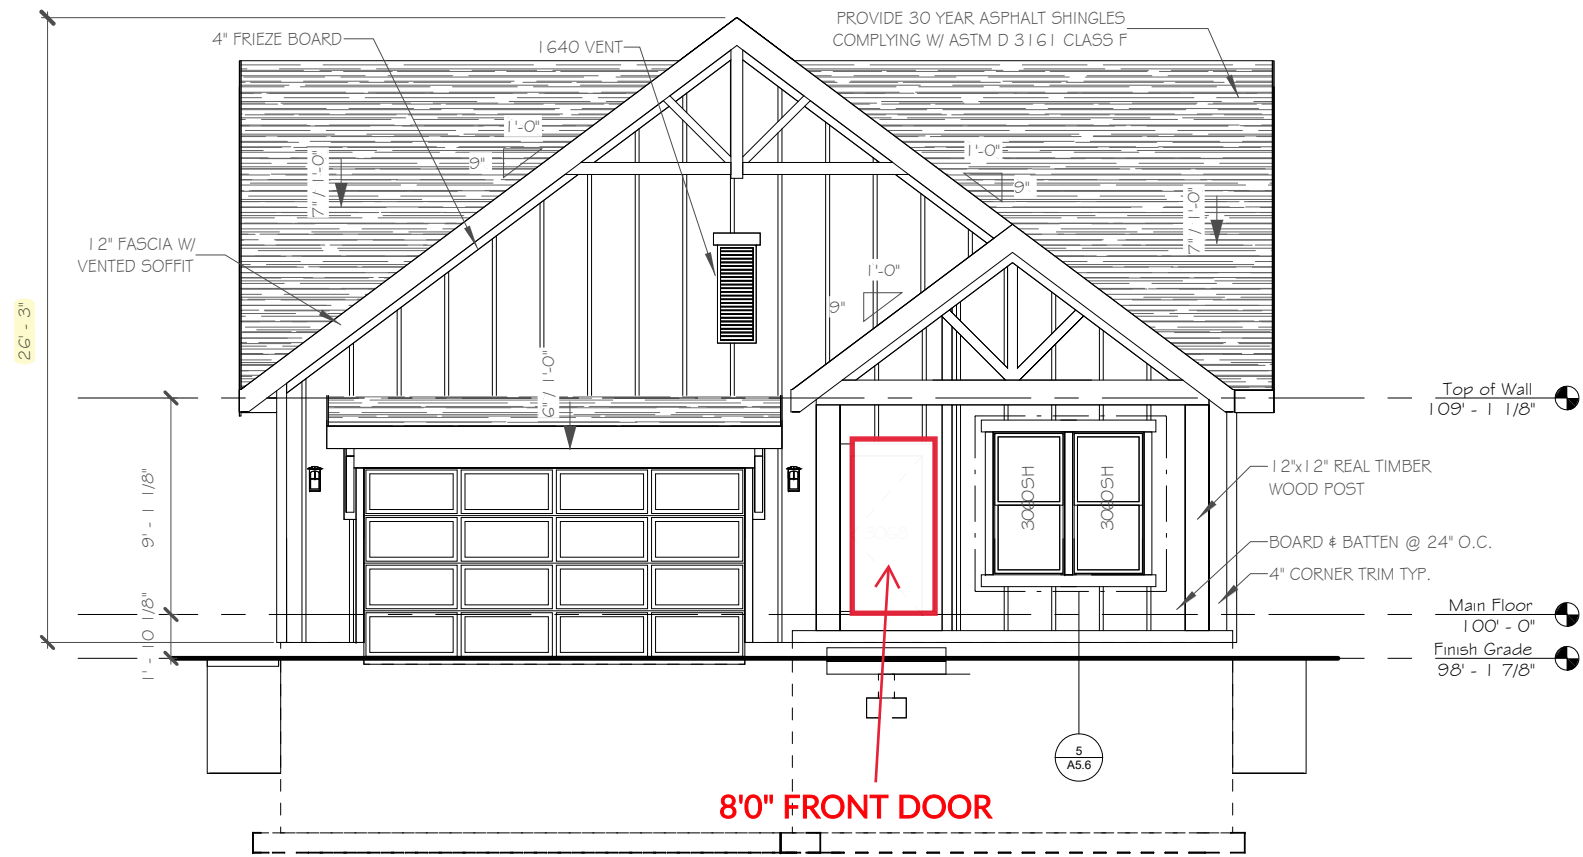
4" FRIEZE BOARD

1640 VENT

PROVIDE 30 YEAR ASPHALT SHINGLES COMPLYING W/ ASTM D 3161 CLASS F

1'-0"

9"

7" / 1'-0"

1'-0"

9"

7" / 1'-0"

12" FASCIA W/ VENTED SOFFIT

1'-0"

9"

26' - 3"

6" / 1'-0"

Top of Wall
109' - 1 1/8"

12"x12" REAL TIMBER WOOD POST

9' - 1 1/8"

3060SH

3060SH

3080

BOARD & BATTEN @ 24" O.C.

4" CORNER TRIM TYP.

Main Floor
100' - 0"

1' - 10 1/8"

Finish Grade
98' - 1 7/8"

5
A5.6

8'0" FRONT DOOR